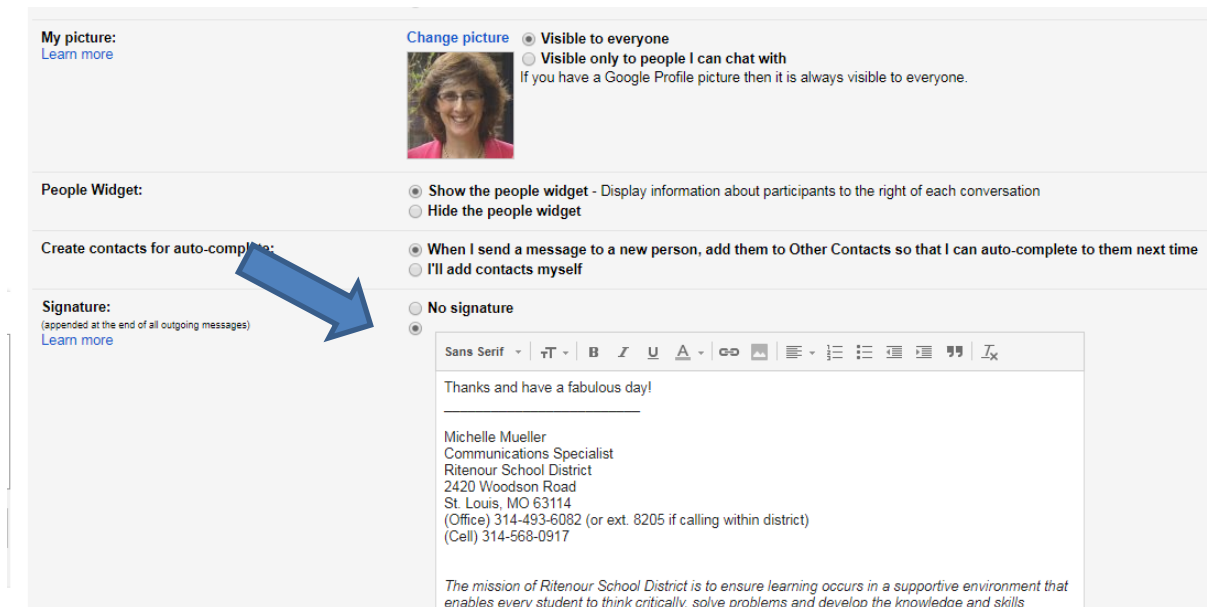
My picture:
Learn more

Change picture
Visible to everyone
Visible only to people I can chat with
If you have a Google Profile picture then it is always visible to everyone.

People Widget:

Show the people widget - Display information about participants to the right of each conversation
Hide the people widget

Create contacts for auto-compl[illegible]:

When I send a message to a new person, add them to Other Contacts so that I can auto-complete to them next time
I'll add contacts myself

Signature:
(appended at the end of all outgoing messages)
Learn more

No signature

Sans Serif B I U A

Thanks and have a fabulous day!
___________________________

Michelle Mueller
Communications Specialist
Ritenour School District
2420 Woodson Road
St. Louis, MO 63114
(Office) 314-493-6082 (or ext. 8205 if calling within district)
(Cell) 314-568-0917

The mission of Ritenour School District is to ensure learning occurs in a supportive environment that enables every student to think critically, solve problems and develop the knowledge and skills